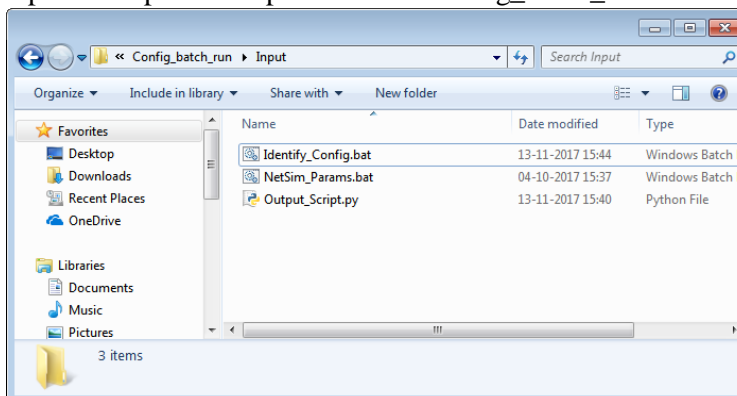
« Config_batch_run ▸ Input

Search Input

Organize ▾ Include in library ▾ Share with ▾ New folder

Favorites
Desktop
Downloads
Recent Places
OneDrive

Libraries
Documents
Music
Pictures

| Name | Date modified | Type |
|---|---|---|
| Identify_Config.bat | 13-11-2017 15:44 | Windows Batch |
| NetSim_Params.bat | 04-10-2017 15:37 | Windows Batch |
| Output_Script.py | 13-11-2017 15:40 | Python File |

3 items